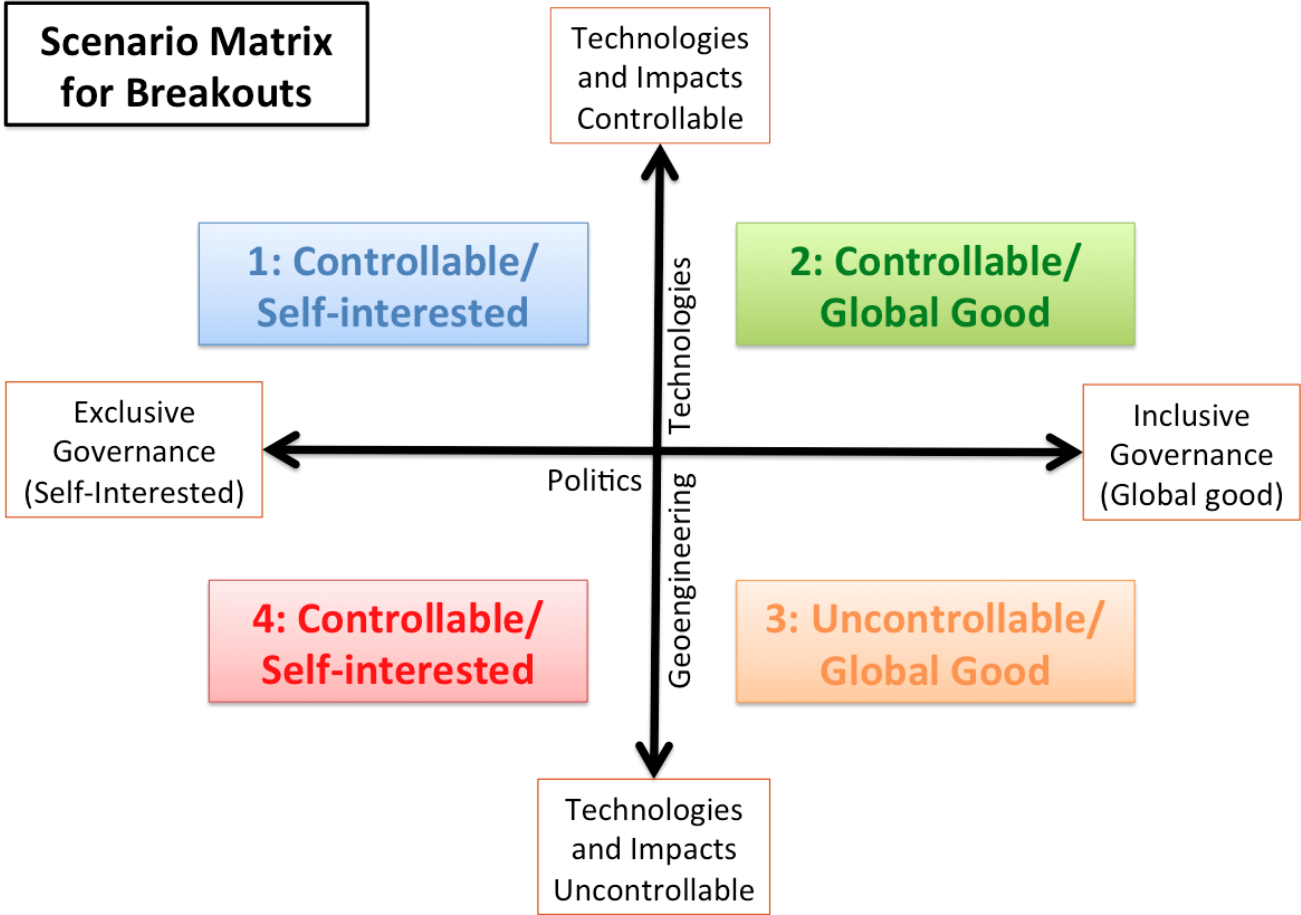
Scenario Matrix for Breakouts

Technologies and Impacts Controllable

1: Controllable/ Self-interested

2: Controllable/ Global Good

Technologies

Exclusive Governance (Self-Interested)

Politics

Inclusive Governance (Global good)

Geoengineering

4: Controllable/ Self-interested

3: Uncontrollable/ Global Good

Technologies and Impacts Uncontrollable